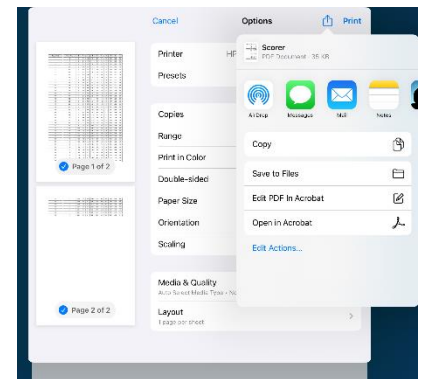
Cancel

Options

Print

Page 1 of 2

Page 2 of 2

Printer HP

Presets

Copies

Range

Print in Color

Double-sided

Paper Size

Orientation

Scaling

Media & Quality
Auto Select Media Type • N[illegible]

Layout
1 page per sheet

Scorer
PDF Document · 35 KB

AirDrop

Messages

Mail

Notes

Copy

Save to Files

Edit PDF in Acrobat

Open in Acrobat

Edit Actions...